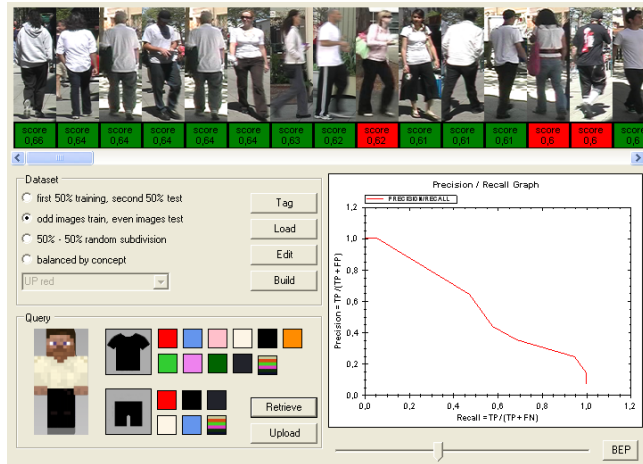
score 0,66
score 0,64
score 0,64
score 0,64
score 0,64
score 0,64
score 0,63
score 0,62
score 0,62
score 0,61
score 0,61
score 0,61
score 0,6
score 0,6
score 0,6

Dataset
first 50% training, second 50% test
odd images train, even images test
50% - 50% random subdivision
balanced by concept
UP red

Tag
Load
Edit
Build

Query

Retrieve
Upload

Precision / Recall Graph
PRECISION/RECALL
Precision = TP / (TP + FP)
Recall = TP / (TP + FN)
1,2
1,0
0,8
0,6
0,4
0,2
0,0
0,0
0,2
0,4
0,6
0,8
1,0
1,2

BEP